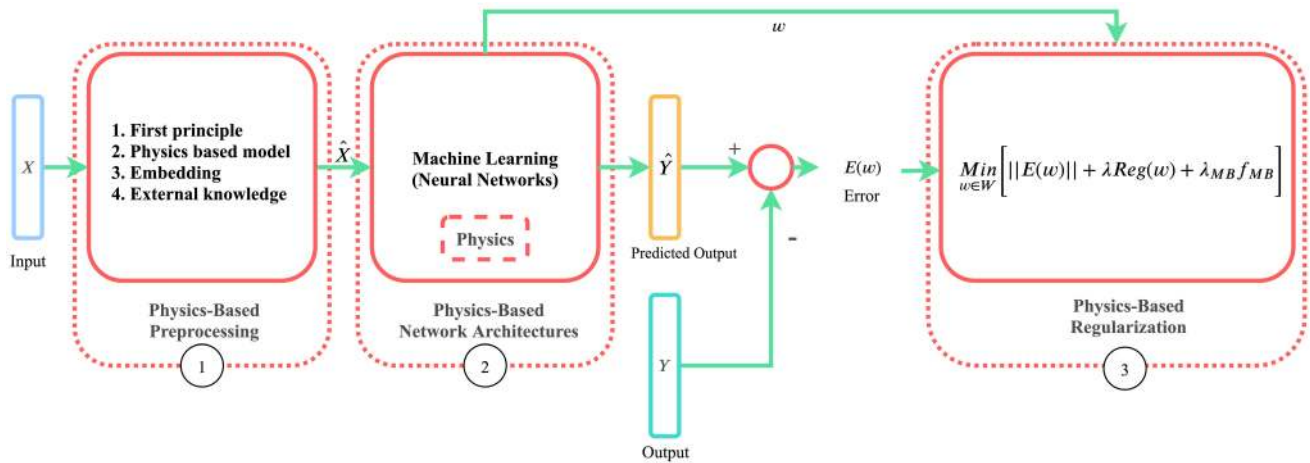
$w$

$X$

Input

1. First principle
2. Physics based model
3. Embedding
4. External knowledge

Physics-Based Preprocessing

1

$\hat{X}$

Machine Learning (Neural Networks)

Physics

Physics-Based Network Architectures

2

$\hat{Y}$

Predicted Output

+

-

$Y$

Output

$E(w)$

Error

$\underset{w \in W}{Min}\left[||E(w)|| + \lambda Reg(w) + \lambda_{MB} f_{MB}\right]$

Physics-Based Regularization

3